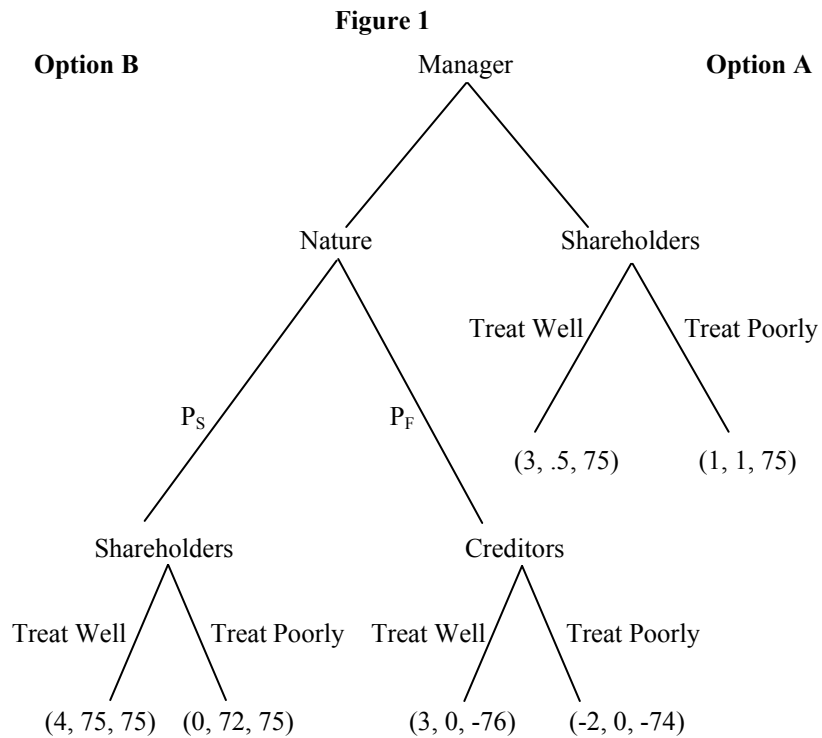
Figure 1

Option B

Manager

Option A

Nature

Shareholders

Treat Well

Treat Poorly

$P_S$

$P_F$

(3, .5, 75)

(1, 1, 75)

Shareholders

Creditors

Treat Well

Treat Poorly

Treat Well

Treat Poorly

(4, 75, 75)

(0, 72, 75)

(3, 0, -76)

(-2, 0, -74)